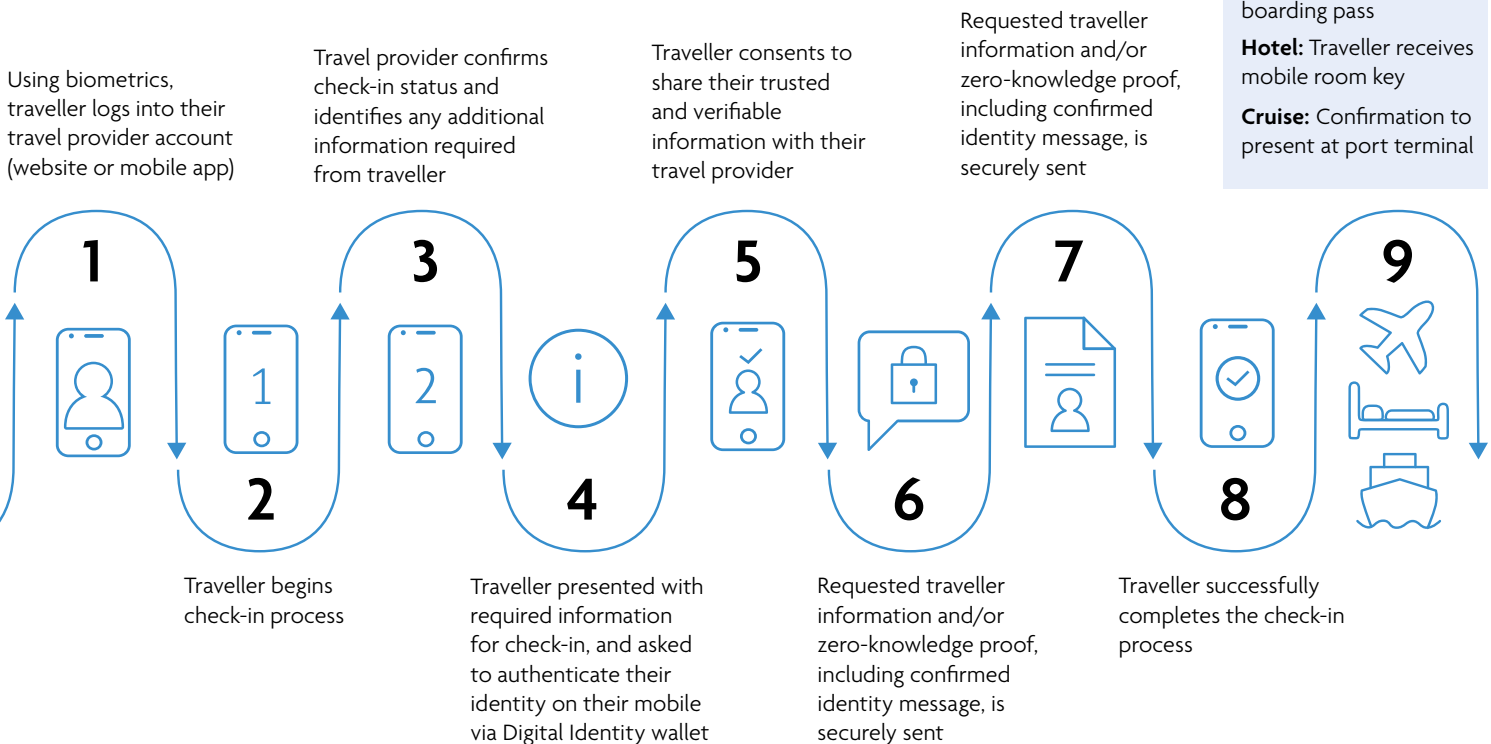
Using biometrics, traveller logs into their travel provider account (website or mobile app)

1

Travel provider confirms check-in status and identifies any additional information required from traveller

3

Traveller consents to share their trusted and verifiable information with their travel provider

5

Requested traveller information and/or zero-knowledge proof, including confirmed identity message, is securely sent

7

boarding pass

**Hotel:** Traveller receives mobile room key

**Cruise:** Confirmation to present at port terminal

9

1

2

2

Traveller begins check-in process

4

Traveller presented with required information for check-in, and asked to authenticate their identity on their mobile via Digital Identity wallet

6

Requested traveller information and/or zero-knowledge proof, including confirmed identity message, is securely sent

8

Traveller successfully completes the check-in process